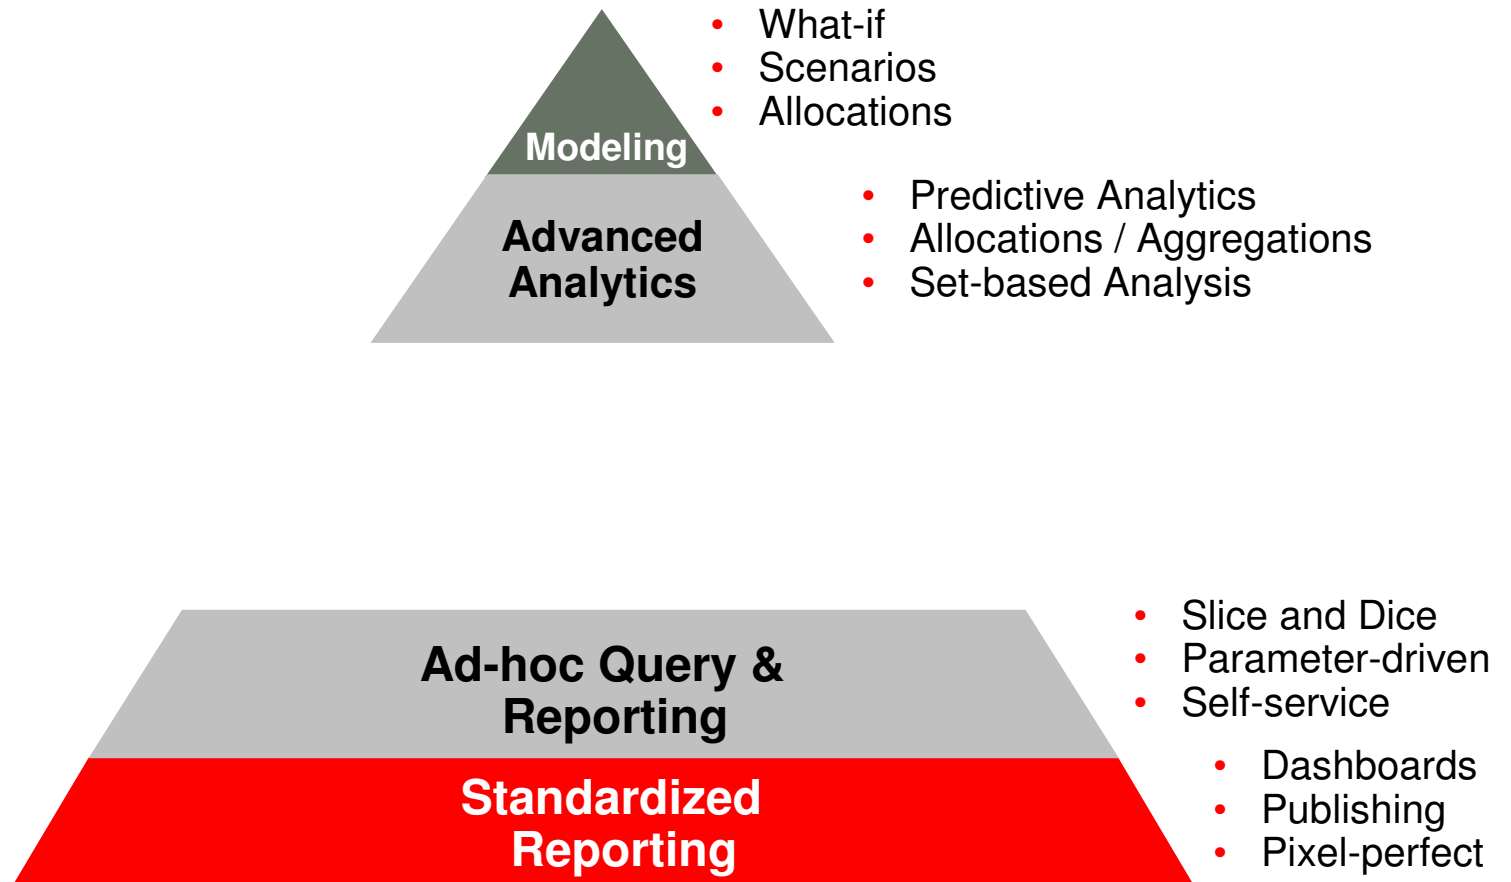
Modeling

- What-if
- Scenarios
- Allocations

Advanced Analytics

- Predictive Analytics
- Allocations / Aggregations
- Set-based Analysis

Ad-hoc Query & Reporting

- Slice and Dice
- Parameter-driven
- Self-service

Standardized Reporting

- Dashboards
- Publishing
- Pixel-perfect